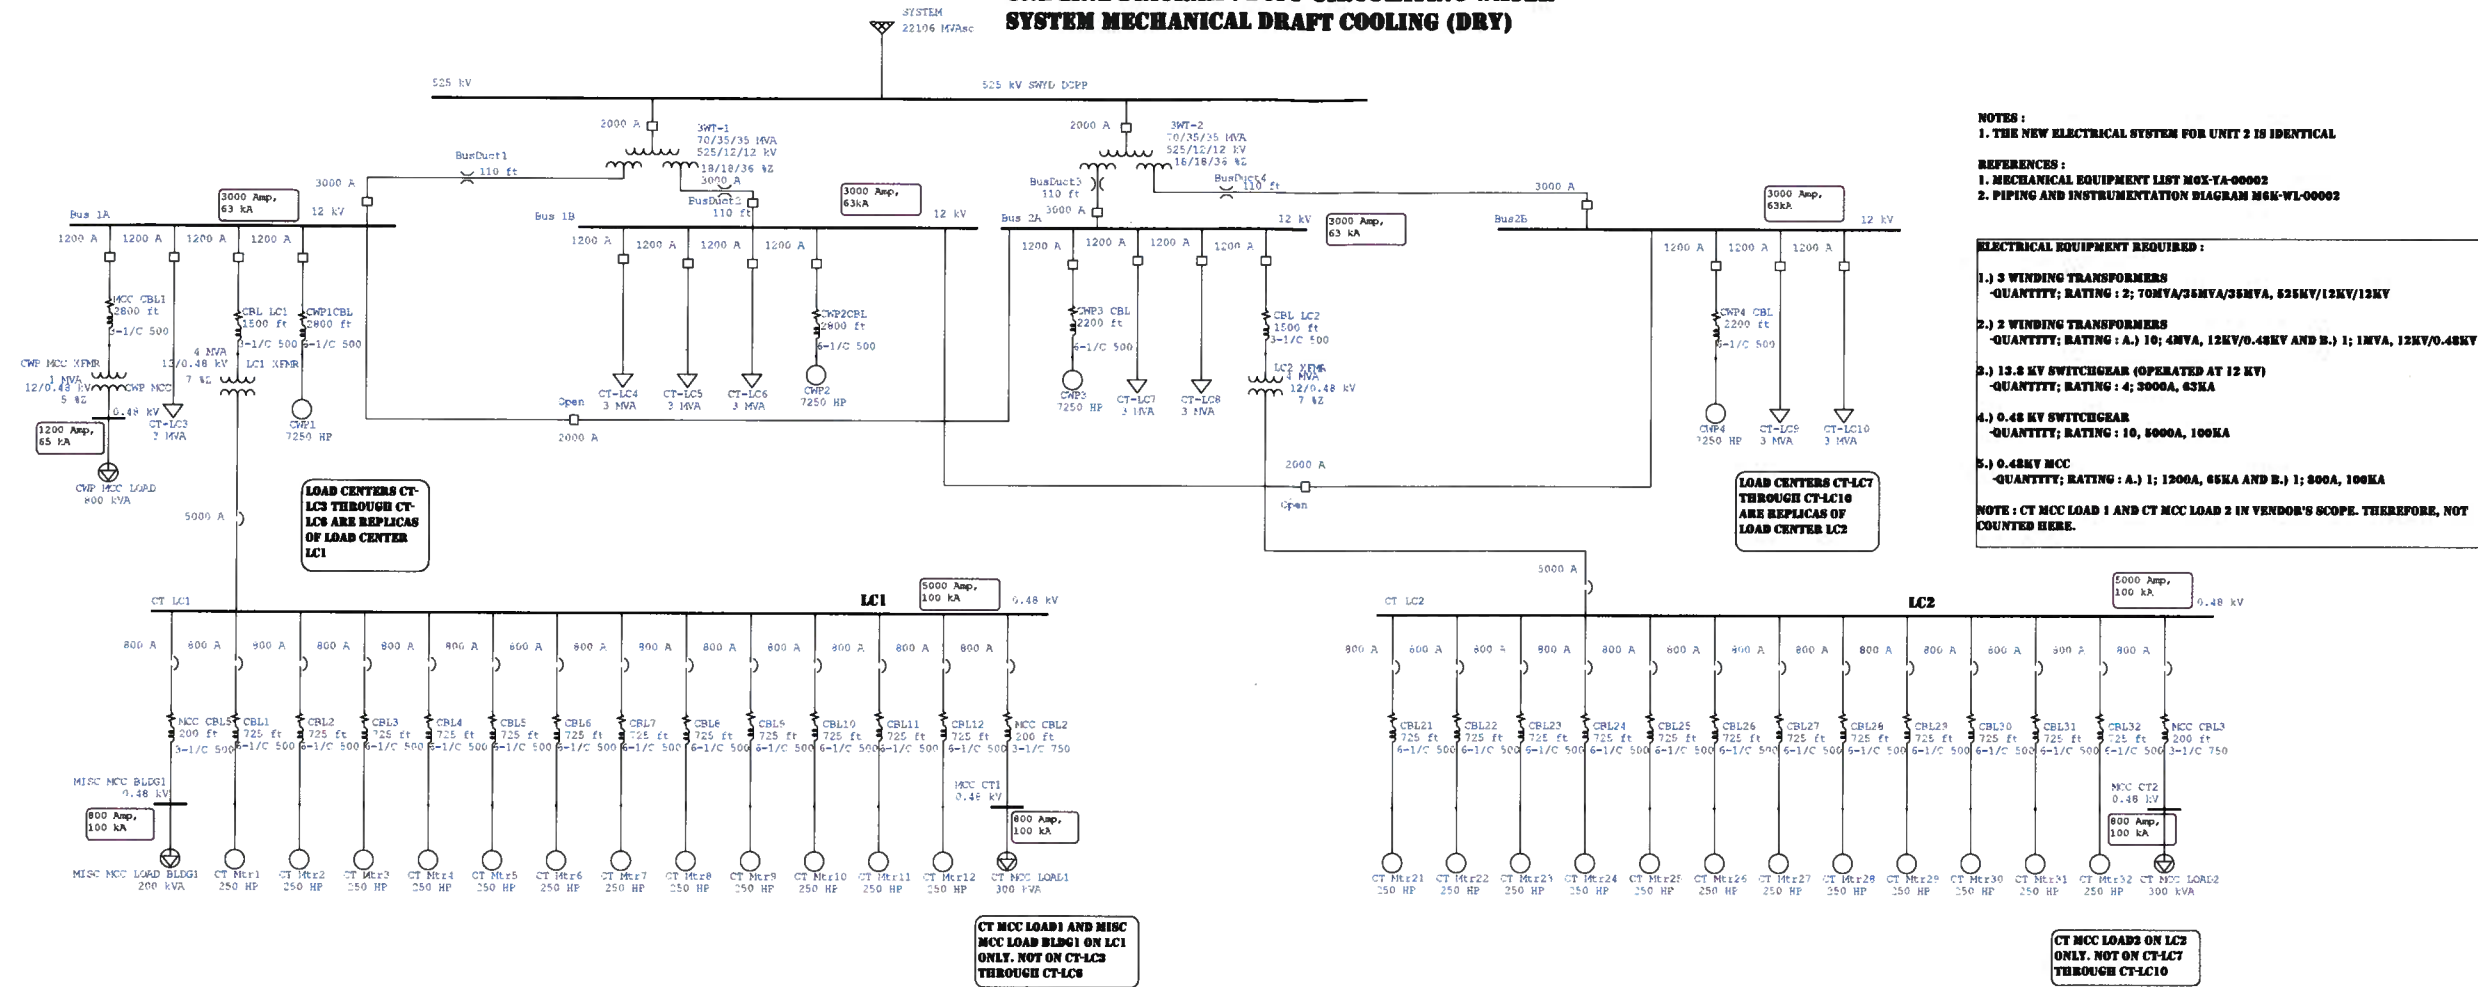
SYSTEM MECHANICAL DRAFT COOLING (DRY)

SYSTEM
22106 MVAsc

525 kV
525 kV SWYD DCPP

NOTES :
1. THE NEW ELECTRICAL SYSTEM FOR UNIT 2 IS IDENTICAL

REFERENCES :
1. MECHANICAL EQUIPMENT LIST M0X-YA-00002
2. PIPING AND INSTRUMENTATION DIAGRAM M6K-WL-00002

ELECTRICAL EQUIPMENT REQUIRED :

1.) 3 WINDING TRANSFORMERS
-QUANTITY; RATING : 2; 70MVA/35MVA/35MVA, 525KV/12KV/12KV

2.) 2 WINDING TRANSFORMERS
-QUANTITY; RATING : A.) 10; 4MVA, 12KV/0.48KV AND B.) 1; 1MVA, 12KV/0.48KV

3.) 13.8 KV SWITCHGEAR (OPERATED AT 12 KV)
-QUANTITY; RATING : 4; 3000A, 63KA

4.) 0.48 KV SWITCHGEAR
-QUANTITY; RATING : 10, 5000A, 100KA

5.) 0.48KV MCC
-QUANTITY; RATING : A.) 1; 1200A, 65KA AND B.) 1; 800A, 100KA

NOTE : CT MCC LOAD 1 AND CT MCC LOAD 2 IN VENDOR'S SCOPE. THEREFORE, NOT COUNTED HERE.

2000 A
3WT-1
70/35/35 MVA
525/12/12 kV
18/18/36 %Z
2000 A
3WT-2
70/35/35 MVA
525/12/12 kV
18/18/36 %Z

BusDuct1 110 ft
BusDuct2 110 ft
BusDuct3 110 ft
BusDuct4 110 ft
3000 A
3000 A
3000 A
3000 A

3000 Amp, 63 kA
3000 Amp, 63kA
3000 Amp, 63 kA
3000 Amp, 63kA

Bus 1A 12 kV
Bus 1B 12 kV
Bus 2A 12 kV
Bus2B 12 kV

1200 A 1200 A 1200 A 1200 A
1200 A 1200 A 1200 A 1200 A
1200 A 1200 A 1200 A 1200 A
1200 A 1200 A 1200 A

MCC CBL1 2800 ft 3-1/C 500
CBL LC1 1500 ft 3-1/C 500
CWP1CBL 2800 ft 6-1/C 500
CWP2CBL 2800 ft 6-1/C 500
CWP3 CBL 2200 ft 6-1/C 500
CBL LC2 1500 ft 3-1/C 500
CWP4 CBL 2200 ft 6-1/C 500

CWP MCC XFMR 1 MVA 12/0.48 kV 5 %Z
CWP MCC 0.48 kV
1200 Amp, 65 kA
CWP MCC LOAD 800 kVA
CT-LC3 2 MVA
LC1 XFMR 4 MVA 13/0.48 kV 7 %Z
CWP1 7250 HP
Open
2000 A
CT-LC4 3 MVA
CT-LC5 3 MVA
CT-LC6 3 MVA
CWP2 7250 HP
CWP3 7250 HP
CT-LC7 3 MVA
CT-LC8 3 MVA
LC2 XFMR 4 MVA 12/0.48 kV 7 %Z
CWP4 7250 HP
CT-LC9 3 MVA
CT-LC10 3 MVA
2000 A
Open

LOAD CENTERS CT-LC3 THROUGH CT-LC6 ARE REPLICAS OF LOAD CENTER LC1

LOAD CENTERS CT-LC7 THROUGH CT-LC10 ARE REPLICAS OF LOAD CENTER LC2

5000 A
5000 A

CT LC1 LC1 5000 Amp, 100 kA 0.48 kV
CT LC2 LC2 5000 Amp, 100 kA 0.48 kV

800 A 800 A 800 A 800 A 800 A 800 A 800 A 800 A 800 A 800 A 800 A 800 A 800 A 800 A
800 A 800 A 800 A 800 A 800 A 800 A 800 A 800 A 800 A 800 A 800 A 800 A 800 A 800 A

MCC CBL5 200 ft 3-1/C 500
CBL1 725 ft 6-1/C 500
CBL2 725 ft 6-1/C 500
CBL3 725 ft 6-1/C 500
CBL4 725 ft 6-1/C 500
CBL5 725 ft 6-1/C 500
CBL6 725 ft 6-1/C 500
CBL7 725 ft 6-1/C 500
CBL8 725 ft 6-1/C 500
CBL9 725 ft 6-1/C 500
CBL10 725 ft 6-1/C 500
CBL11 725 ft 6-1/C 500
CBL12 725 ft 6-1/C 500
MCC CBL2 200 ft 3-1/C 750

CBL21 725 ft 6-1/C 500
CBL22 725 ft 6-1/C 500
CBL23 725 ft 6-1/C 500
CBL24 725 ft 6-1/C 500
CBL25 725 ft 6-1/C 500
CBL26 725 ft 6-1/C 500
CBL27 725 ft 6-1/C 500
CBL28 725 ft 6-1/C 500
CBL29 725 ft 6-1/C 500
CBL30 725 ft 6-1/C 500
CBL31 725 ft 6-1/C 500
CBL32 725 ft 6-1/C 500
MCC CBL3 200 ft 3-1/C 750

MISC MCC BLDG1 0.48 kV
800 Amp, 100 kA
MCC CT1 0.48 kV
800 Amp, 100 kA
MCC CT2 0.48 kV
800 Amp, 100 kA

MISC MCC LOAD BLDG1 200 kVA
CT Mtr1 250 HP
CT Mtr2 250 HP
CT Mtr3 250 HP
CT Mtr4 250 HP
CT Mtr5 250 HP
CT Mtr6 250 HP
CT Mtr7 250 HP
CT Mtr8 250 HP
CT Mtr9 250 HP
CT Mtr10 250 HP
CT Mtr11 250 HP
CT Mtr12 250 HP
CT MCC LOAD1 300 kVA

CT Mtr21 250 HP
CT Mtr22 250 HP
CT Mtr23 250 HP
CT Mtr24 250 HP
CT Mtr25 250 HP
CT Mtr26 250 HP
CT Mtr27 250 HP
CT Mtr28 250 HP
CT Mtr29 250 HP
CT Mtr30 250 HP
CT Mtr31 250 HP
CT Mtr32 250 HP
CT MCC LOAD2 300 kVA

CT MCC LOAD1 AND MISC MCC LOAD BLDG1 ON LC1 ONLY. NOT ON CT-LC3 THROUGH CT-LC6

CT MCC LOAD2 ON LC2 ONLY. NOT ON CT-LC7 THROUGH CT-LC10